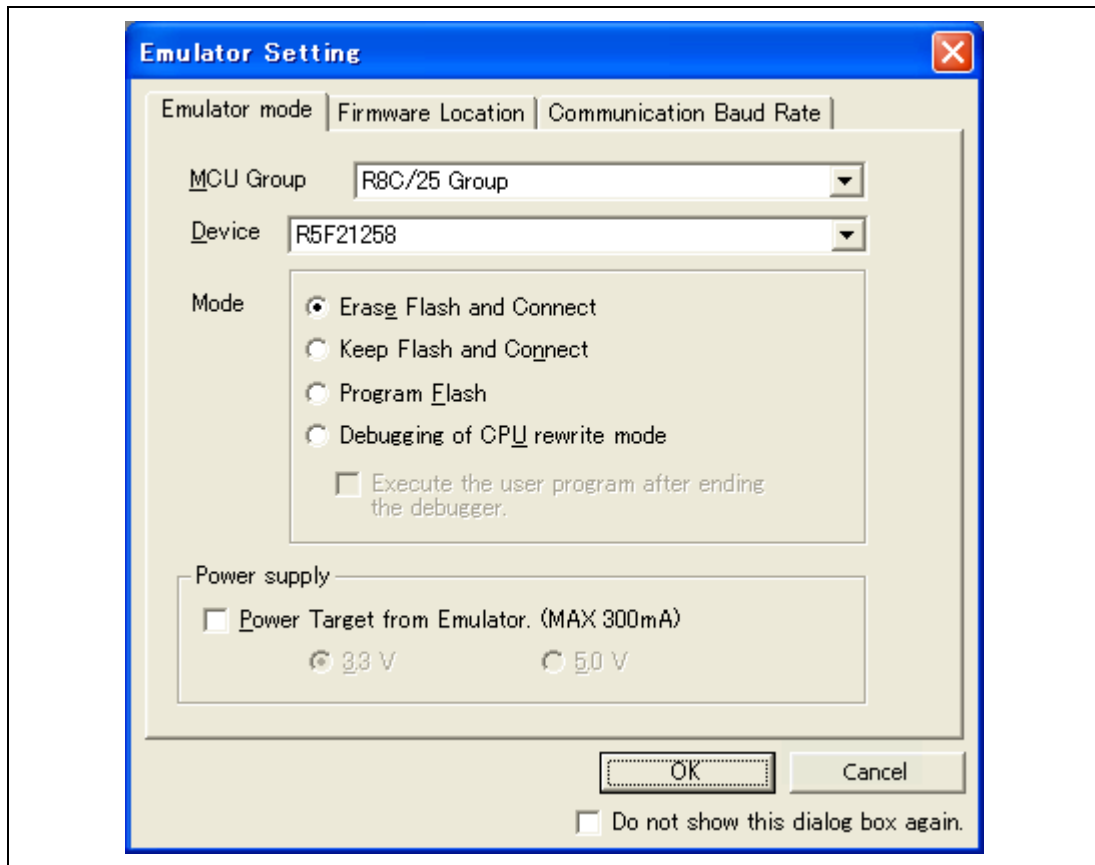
Emulator Setting

Emulator mode | Firmware Location | Communication Baud Rate

MCU Group R8C/25 Group

Device R5F21258

Mode
Erase Flash and Connect
Keep Flash and Connect
Program Flash
Debugging of CPU rewrite mode
Execute the user program after ending the debugger.

Power supply
Power Target from Emulator. (MAX 300mA)
3.3 V
5.0 V

OK
Cancel
Do not show this dialog box again.